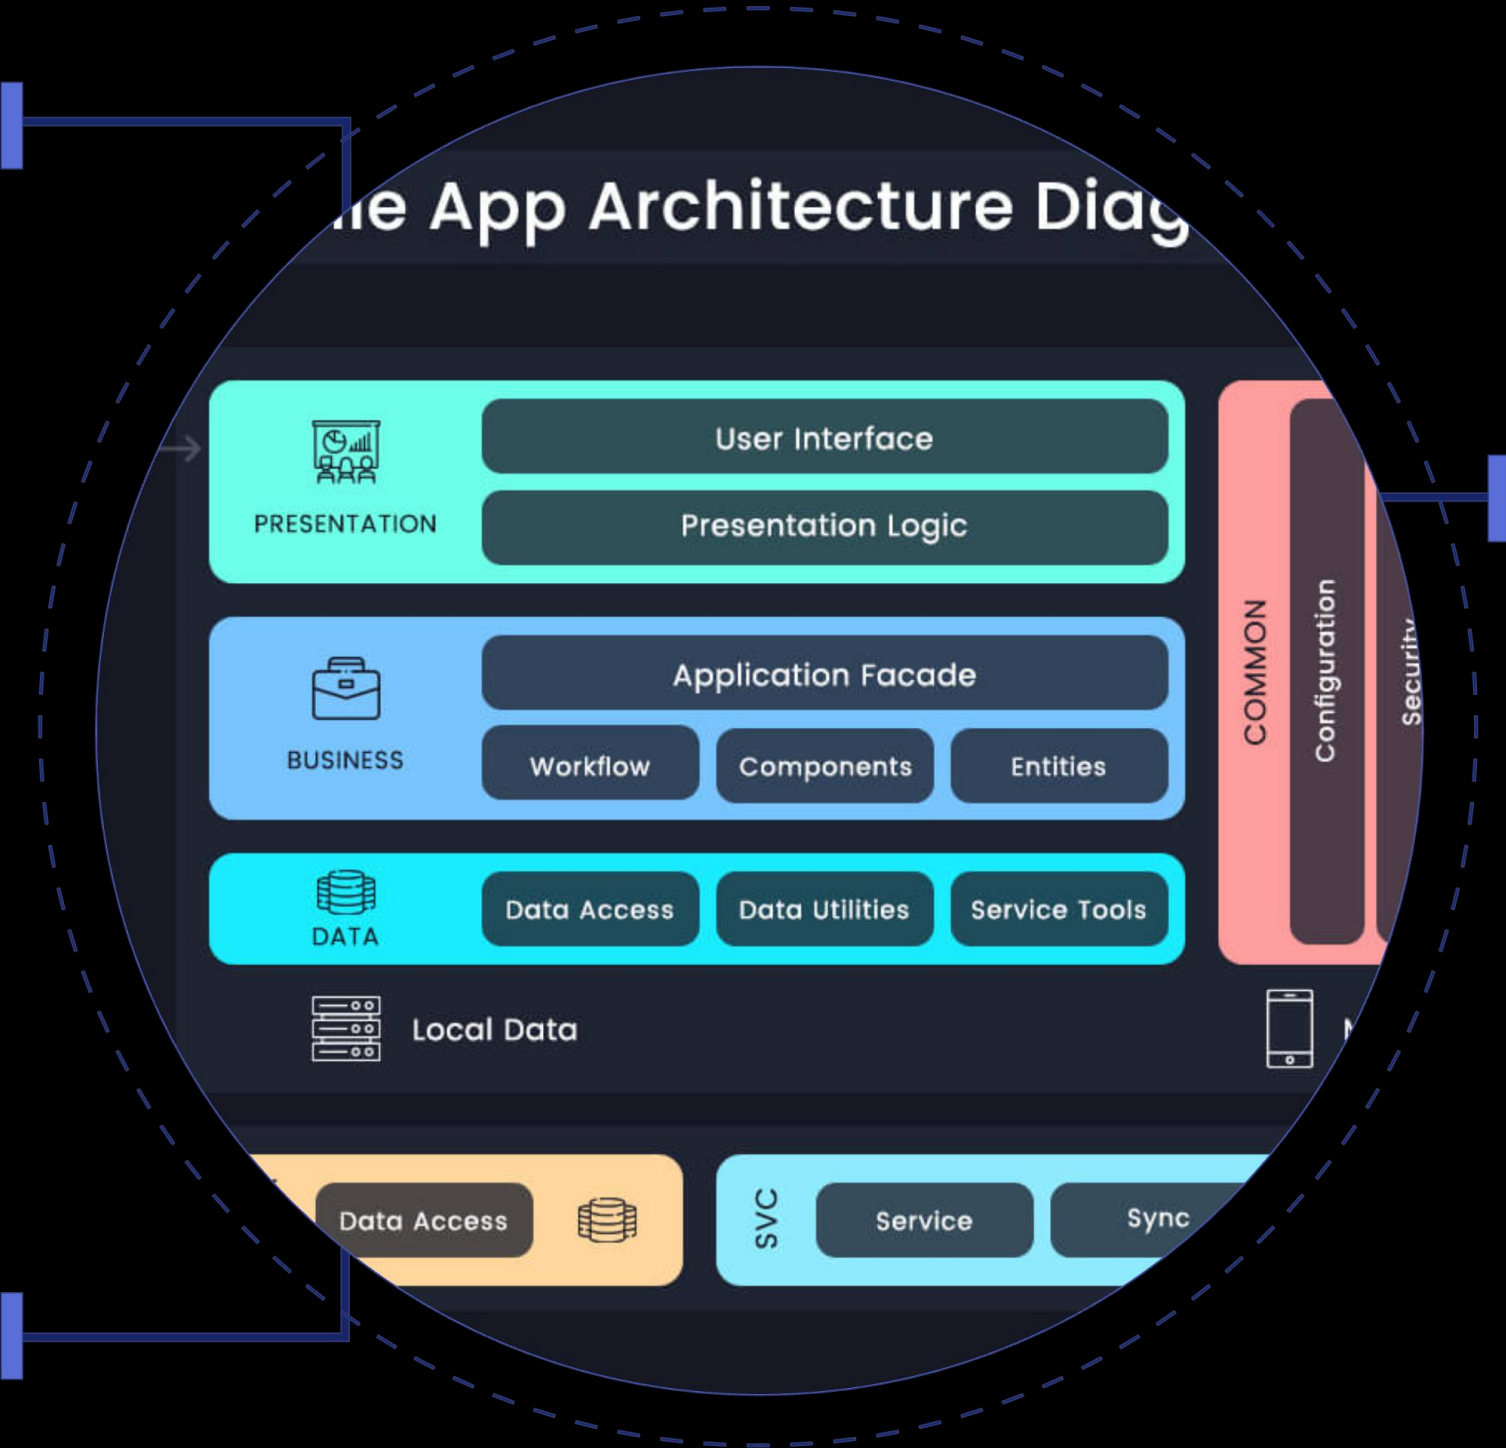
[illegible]le App Architecture Diag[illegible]

PRESENTATION

User Interface

Presentation Logic

BUSINESS

Application Facade

Workflow

Components

Entities

DATA

Data Access

Data Utilities

Service Tools

COMMON

Configuration

Security

Local Data

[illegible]

Data Access

SVC

Service

Sync